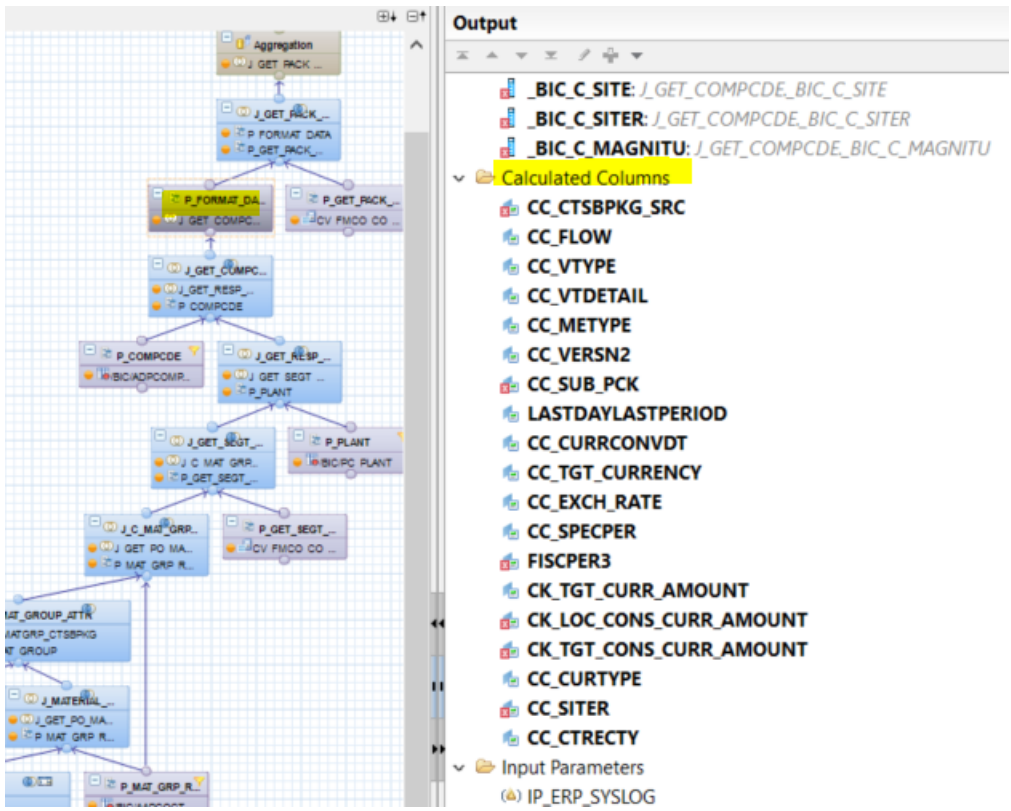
Aggregation
J_GET_PACK_...
J_GET_PACK_...
P_FORMAT_DATA
P_GET_PACK_...
P_FORMAT_DA...
J_GET_COMPC...
P_GET_PACK_...
CV_FMCO_CO_...
J_GET_COMPC...
J_GET_RESP_...
P_COMPCDE
P_COMPCDE
/BIC/ADPCOMP...
J_GET_RESP_...
J_GET_SEGT_...
P_PLANT
J_GET_SEGT_...
J_C_MAT_GRP...
P_GET_SEGT_...
P_PLANT
/BIC/PC_PLANT
J_C_MAT_GRP...
J_GET_PO_MA...
P_MAT_GRP_R...
P_GET_SEGT_...
CV_FMCO_CO_...
MAT_GROUP_ATTR
MATGRP_CTSBPKG
AT_GROUP
J_MATERIAL_...
J_GET_PO_MA...
P_MAT_GRP_R...
P_MAT_GRP_R...

Output
_BIC_C_SITE: J_GET_COMPCDE_BIC_C_SITE
_BIC_C_SITER: J_GET_COMPCDE_BIC_C_SITER
_BIC_C_MAGNITU: J_GET_COMPCDE_BIC_C_MAGNITU
Calculated Columns
CC_CTSBPKG_SRC
CC_FLOW
CC_VTYPE
CC_VTDETAIL
CC_METYPE
CC_VERSN2
CC_SUB_PCK
LASTDAYLASTPERIOD
CC_CURRCONVDT
CC_TGT_CURRENCY
CC_EXCH_RATE
CC_SPECPER
FISCPER3
CK_TGT_CURR_AMOUNT
CK_LOC_CONS_CURR_AMOUNT
CK_TGT_CONS_CURR_AMOUNT
CC_CURTYPE
CC_SITER
CC_CTRECTY
Input Parameters
IP_ERP_SYSLOG